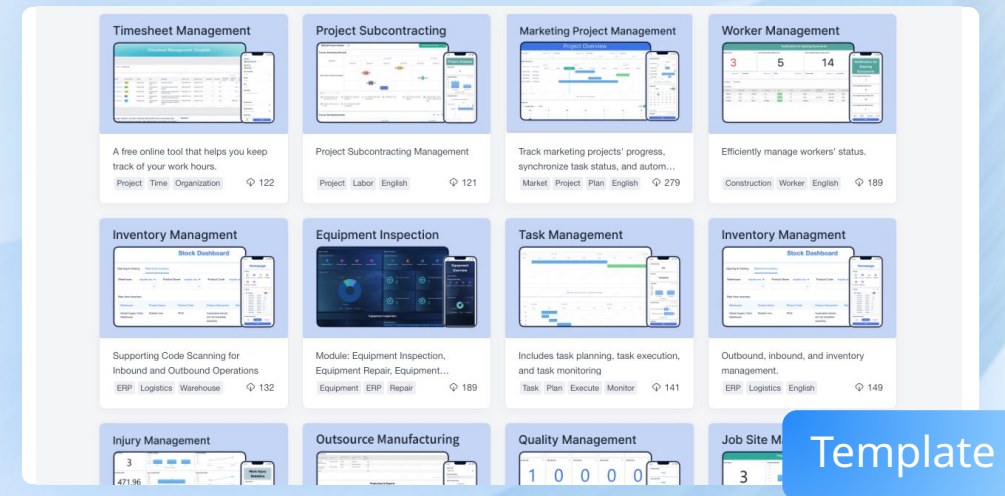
Timesheet Management

A free online tool that helps you keep track of your work hours.

Project Time Organization 122

Project Subcontracting

Project Subcontracting Management

Project Labor English 121

Marketing Project Management

Project Overview

Track marketing projects' progress, synchronize task status, and autom...

Market Project Plan English 279

Worker Management

3 5 14

Efficiently manage workers' status.

Construction Worker English 189

Inventory Managment

Stock Dashboard

Supporting Code Scanning for Inbound and Outbound Operations

ERP Logistics Warehouse 132

Equipment Inspection

Module: Equipment Inspection, Equipment Repair, Equipment...

Equipment ERP Repair 189

Task Management

Includes task planning, task execution, and task monitoring

Task Plan Execute Monitor 141

Inventory Managment

Stock Dashboard

Outbound, inbound, and inventory management.

ERP Logistics English 149

Injury Management

3

471.96

Outsource Manufacturing

Quality Management

1 0 0 0 0

Job Site M

3

Template